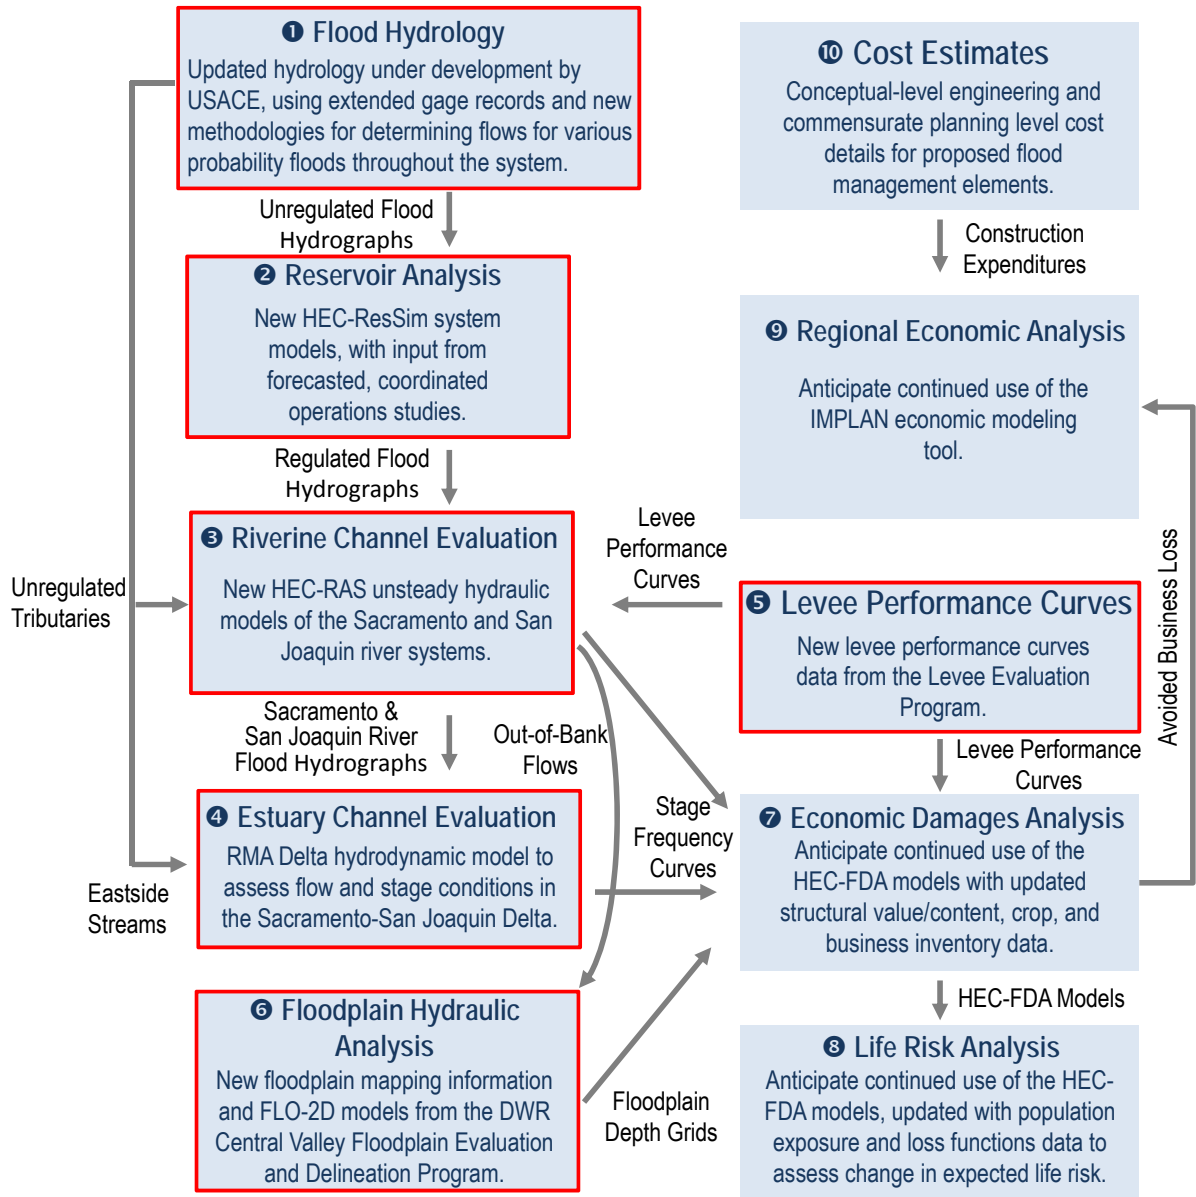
❶ Flood Hydrology
Updated hydrology under development by USACE, using extended gage records and new methodologies for determining flows for various probability floods throughout the system.

Unregulated Flood Hydrographs

❷ Reservoir Analysis
New HEC-ResSim system models, with input from forecasted, coordinated operations studies.

Regulated Flood Hydrographs

❸ Riverine Channel Evaluation
New HEC-RAS unsteady hydraulic models of the Sacramento and San Joaquin river systems.

Unregulated Tributaries

Sacramento & San Joaquin River Flood Hydrographs

Out-of-Bank Flows

❹ Estuary Channel Evaluation
RMA Delta hydrodynamic model to assess flow and stage conditions in the Sacramento-San Joaquin Delta.

Eastside Streams

❻ Floodplain Hydraulic Analysis
New floodplain mapping information and FLO-2D models from the DWR Central Valley Floodplain Evaluation and Delineation Program.

Floodplain Depth Grids

Stage Frequency Curves

❿ Cost Estimates
Conceptual-level engineering and commensurate planning level cost details for proposed flood management elements.

Construction Expenditures

❾ Regional Economic Analysis
Anticipate continued use of the IMPLAN economic modeling tool.

Avoided Business Loss

Levee Performance Curves

❺ Levee Performance Curves
New levee performance curves data from the Levee Evaluation Program.

Levee Performance Curves

❼ Economic Damages Analysis
Anticipate continued use of the HEC-FDA models with updated structural value/content, crop, and business inventory data.

HEC-FDA Models

❽ Life Risk Analysis
Anticipate continued use of the HEC-FDA models, updated with population exposure and loss functions data to assess change in expected life risk.